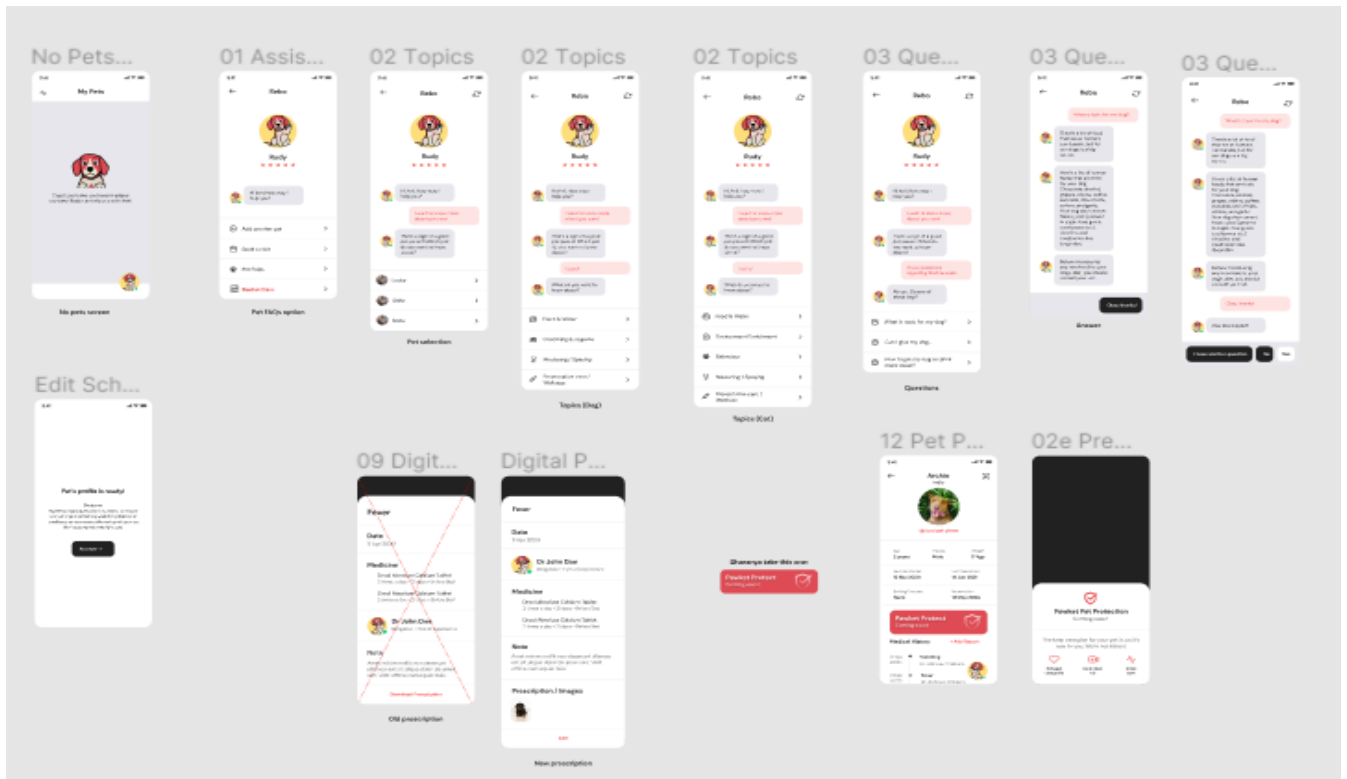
No Pets...

My Pets

No pets screen

01 Assis...

Robo

Rudy

Add another pet

Book a visit

Pet FAQs

Pet FAQs option

02 Topics

Robo

Rudy

Pet selection

02 Topics

Robo

Rudy

Topics (Dog)

02 Topics

Robo

Rudy

Topics (Cat)

03 Que...

Robo

Rudy

Questions

03 Que...

Robo

Answer

03 Que...

Robo

Edit Sch...

Pet's profile is ready!

09 Digit...

Fever

Date

Medicine

Dr John Doe

Note

Old prescription

Digital P...

Fever

Date

Dr John Doe

Medicine

Note

Prescription / Images

New prescription

Pawket Protect

12 Pet P...

Archie

Pawket Protect

02e Pre...

Pawket Pet Protection